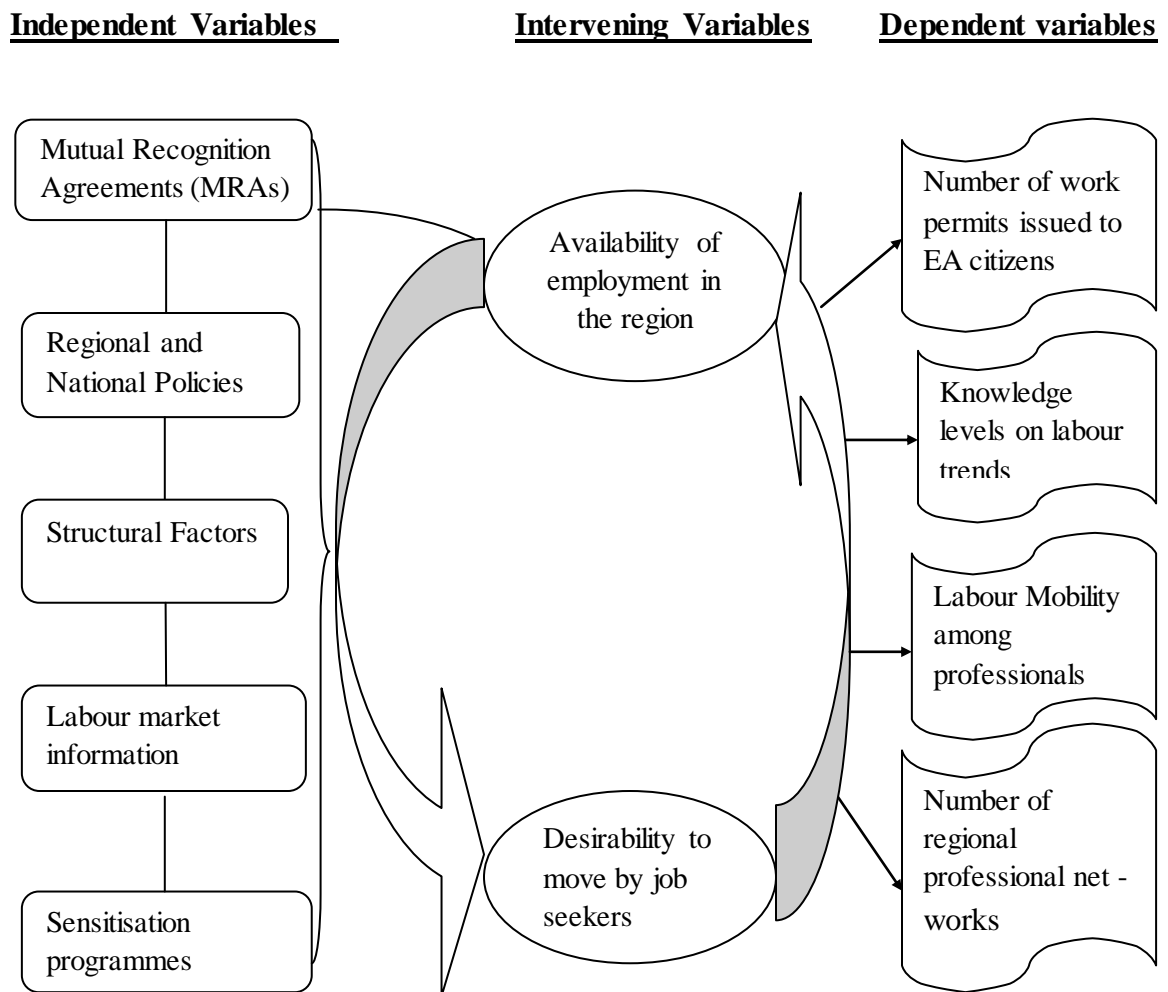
Independent Variables

Intervening Variables

Dependent variables

Mutual Recognition Agreements (MRAs)

Regional and National Policies

Structural Factors

Labour market information

Sensitisation programmes

Availability of employment in the region

Desirability to move by job seekers

Number of work permits issued to EA citizens

Knowledge levels on labour trends

Labour Mobility among professionals

Number of regional professional net - works